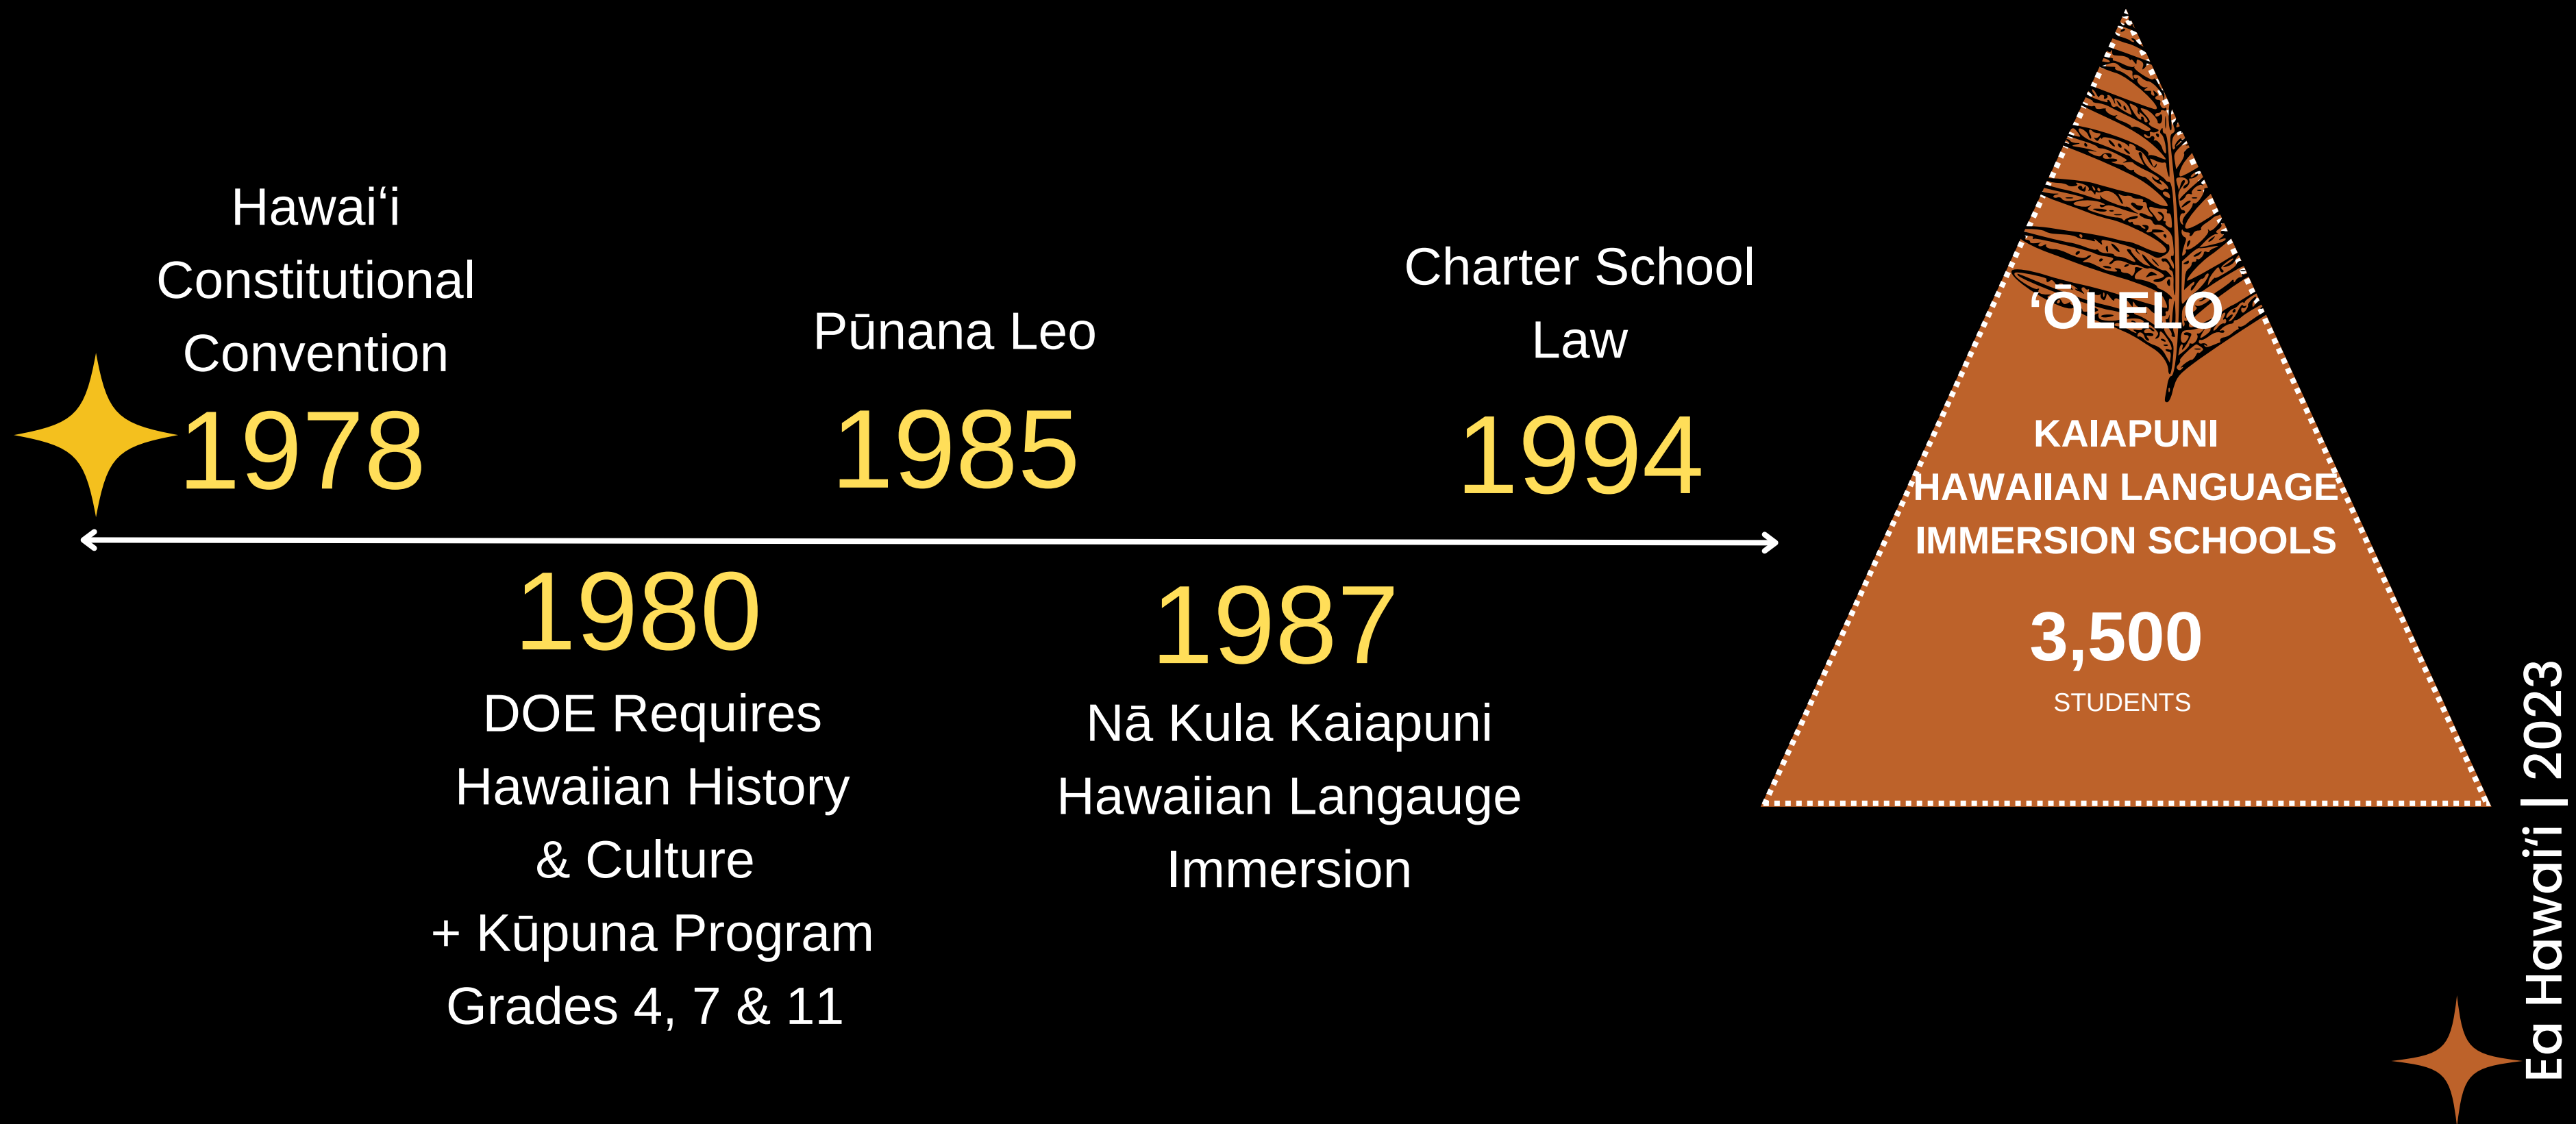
Hawaiʻi Constitutional Convention
1978

Pūnana Leo
1985

Charter School Law
1994

1980
DOE Requires Hawaiian History & Culture + Kūpuna Program Grades 4, 7 & 11

1987
Nā Kula Kaiapuni Hawaiian Langauge Immersion

ʻŌLELO
KAIAPUNI
HAWAIIAN LANGUAGE IMMERSION SCHOOLS
3,500
STUDENTS

Ea Hawaiʻi | 2023